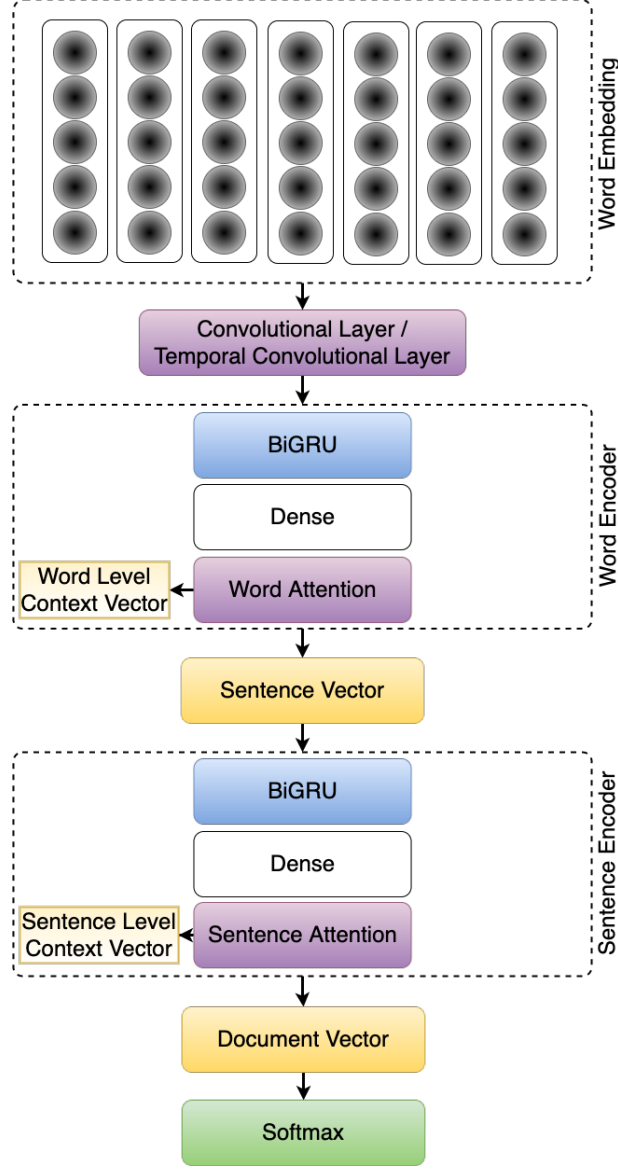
Word Embedding

Convolutional Layer / Temporal Convolutional Layer

BiGRU

Dense

Word Level Context Vector

Word Attention

Word Encoder

Sentence Vector

BiGRU

Dense

Sentence Level Context Vector

Sentence Attention

Sentence Encoder

Document Vector

Softmax